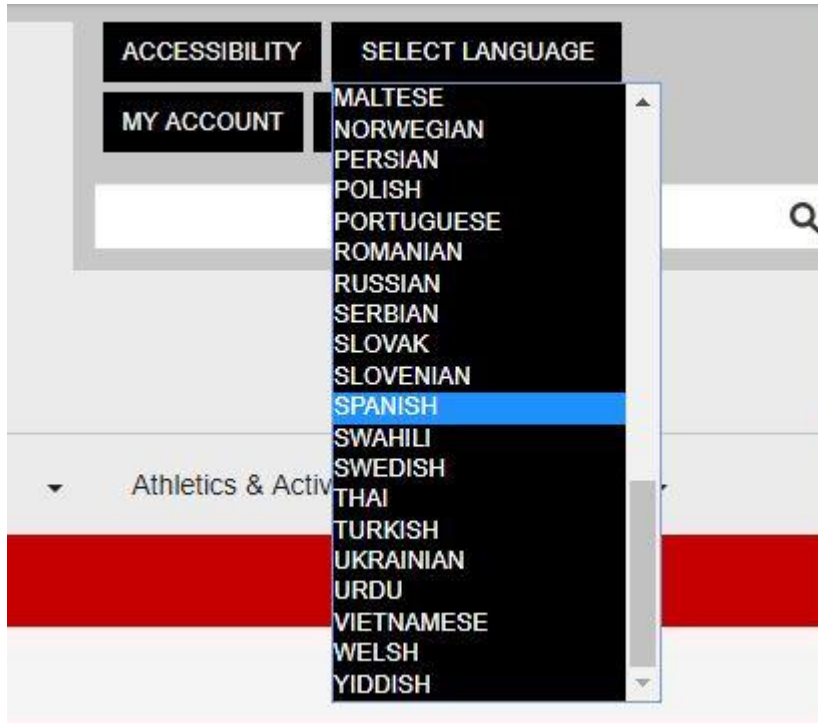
ACCESSIBILITY
SELECT LANGUAGE
MY ACCOUNT

MALTESE
NORWEGIAN
PERSIAN
POLISH
PORTUGUESE
ROMANIAN
RUSSIAN
SERBIAN
SLOVAK
SLOVENIAN
SPANISH
SWAHILI
SWEDISH
THAI
TURKISH
UKRAINIAN
URDU
VIETNAMESE
WELSH
YIDDISH

Athletics & Activ